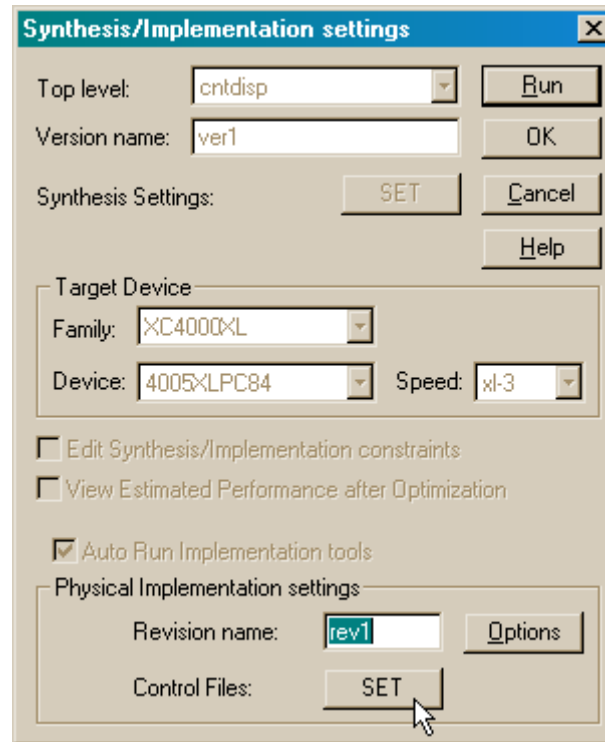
Synthesis/Implementation settings

Top level: cntdisp

Run

Version name: ver1

OK

Synthesis Settings: SET

Cancel

Help

Target Device

Family: XC4000XL

Device: 4005XLPC84

Speed: xl-3

Edit Synthesis/Implementation constraints

View Estimated Performance after Optimization

Auto Run Implementation tools

Physical Implementation settings

Revision name: rev1

Options

Control Files: SET